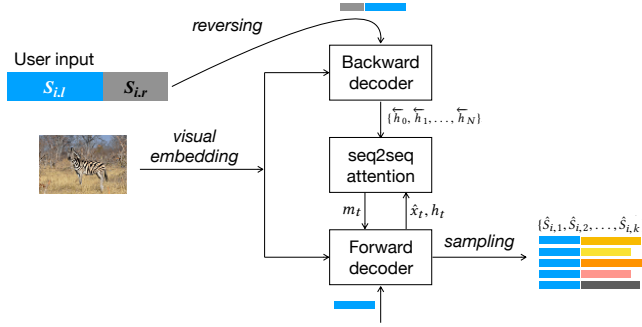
reversing

User input

$S_{i,l}$

$S_{i,r}$

Backward decoder

$\{\overleftarrow{h}_0, \overleftarrow{h}_1, \ldots, \overleftarrow{h}_N\}$

visual embedding

seq2seq attention

$m_t$

$\hat{x}_t, h_t$

Forward decoder

sampling

$\{\hat{S}_{i,1}, \hat{S}_{i,2}, \ldots, \hat{S}_{i,k}$